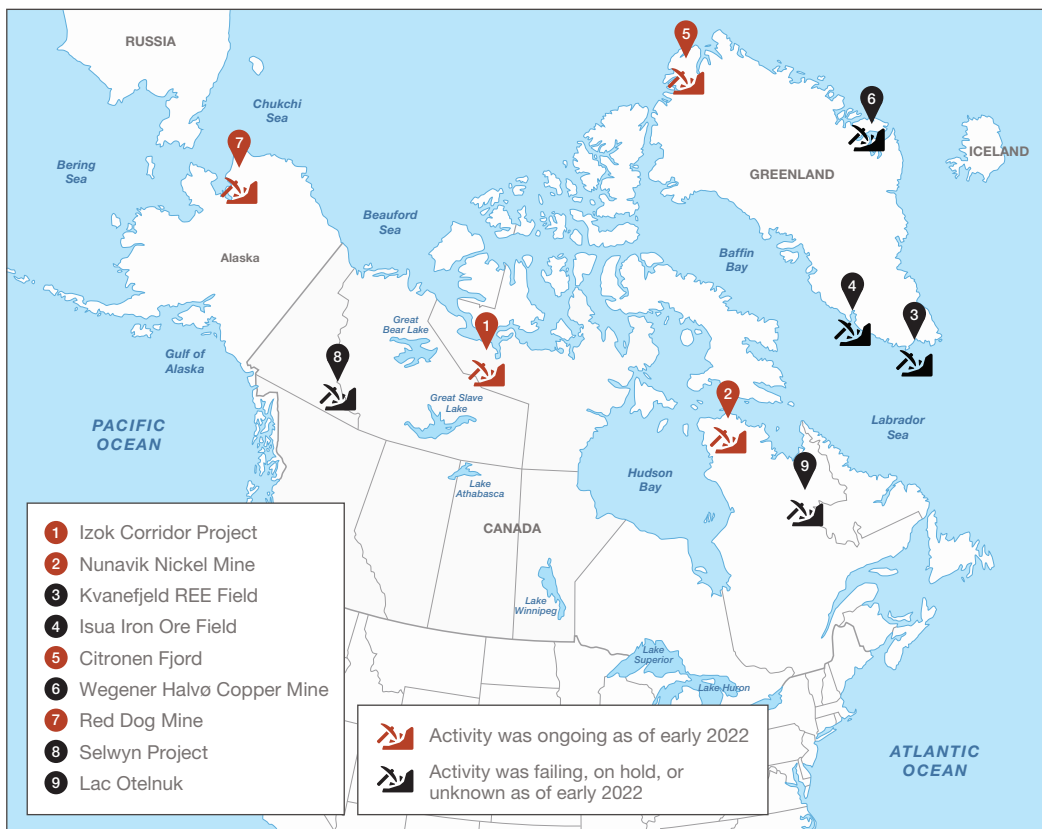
RUSSIA

Chukchi Sea

Bering Sea

7

Alaska

Beauford Sea

5

6

ICELAND

GREENLAND

Baffin Bay

4

3

Great Bear Lake

1

8

Gulf of Alaska

Great Slave Lake

2

Labrador Sea

PACIFIC OCEAN

9

Hudson Bay

Lake Athabasca

CANADA

Lake Winnipeg

Lake Superior

Lake Huron

ATLANTIC OCEAN

1 Izok Corridor Project
2 Nunavik Nickel Mine
3 Kvanefjeld REE Field
4 Isua Iron Ore Field
5 Citronen Fjord
6 Wegener Halvø Copper Mine
7 Red Dog Mine
8 Selwyn Project
9 Lac Otelnuk

Activity was ongoing as of early 2022
Activity was failing, on hold, or unknown as of early 2022